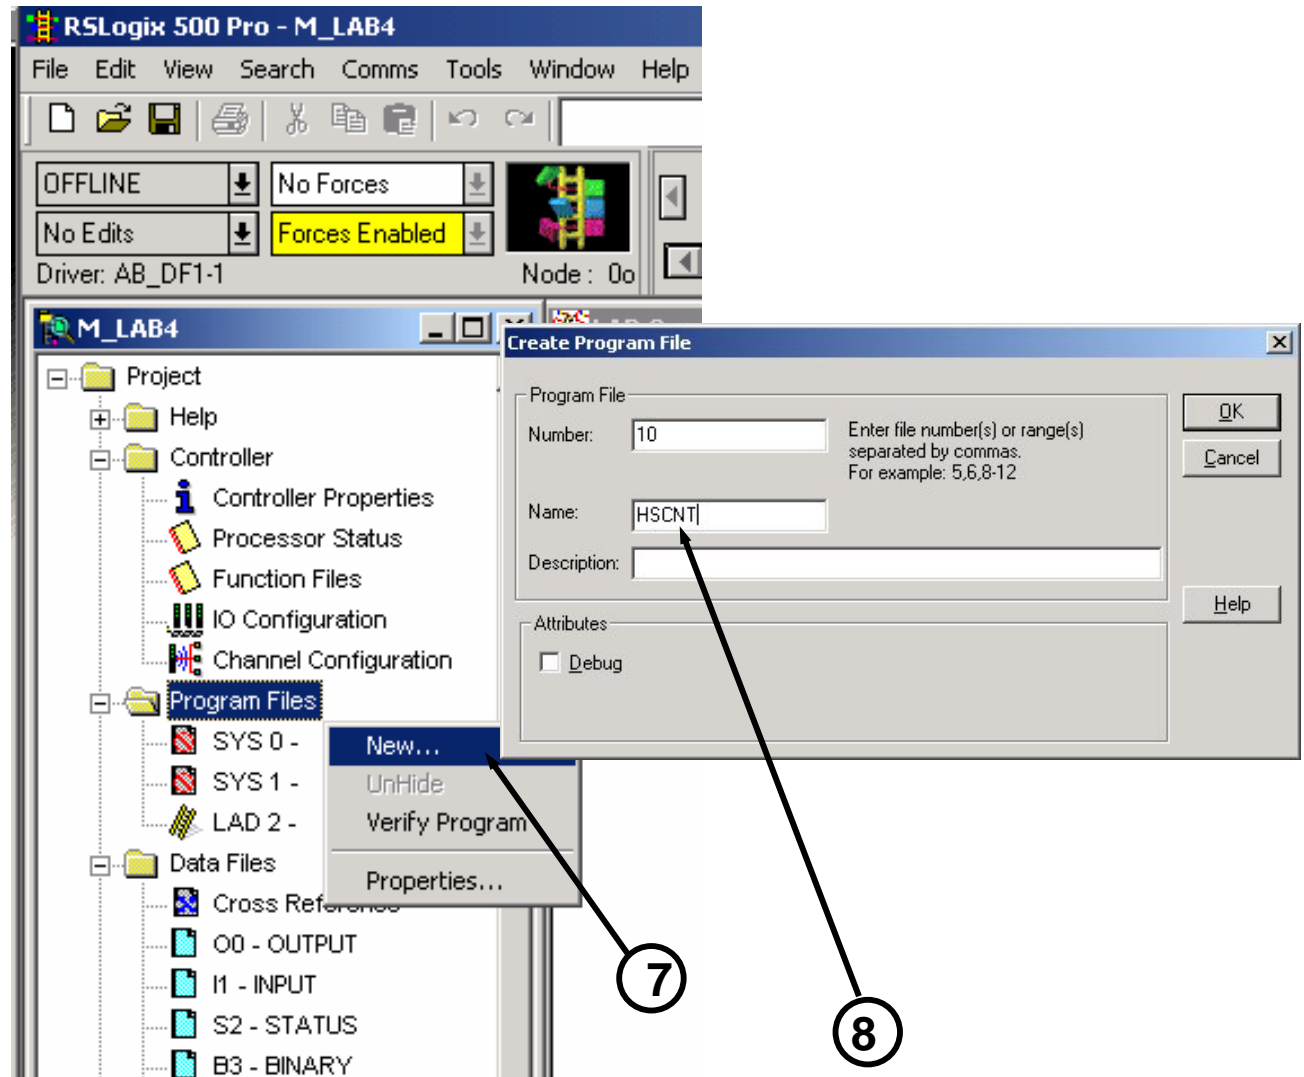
RSLogix 500 Pro - M_LAB4

File Edit View Search Comms Tools Window Help

OFFLINE
No Forces
No Edits
Forces Enabled
Driver: AB_DF1-1
Node: 0o

M_LAB4

Project
Help
Controller
Controller Properties
Processor Status
Function Files
IO Configuration
Channel Configuration
Program Files
SYS 0 -
SYS 1 -
LAD 2 -
Data Files
Cross Ref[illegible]
O0 - OUTPUT
I1 - INPUT
S2 - STATUS
B3 - BINARY

New...
UnHide
Verify Program
Properties...

Create Program File

Program File
Number: 10
Enter file number(s) or range(s) separated by commas.
For example: 5,6,8-12
Name: HSCNT
Description:

Attributes
Debug

OK
Cancel
Help

7
8